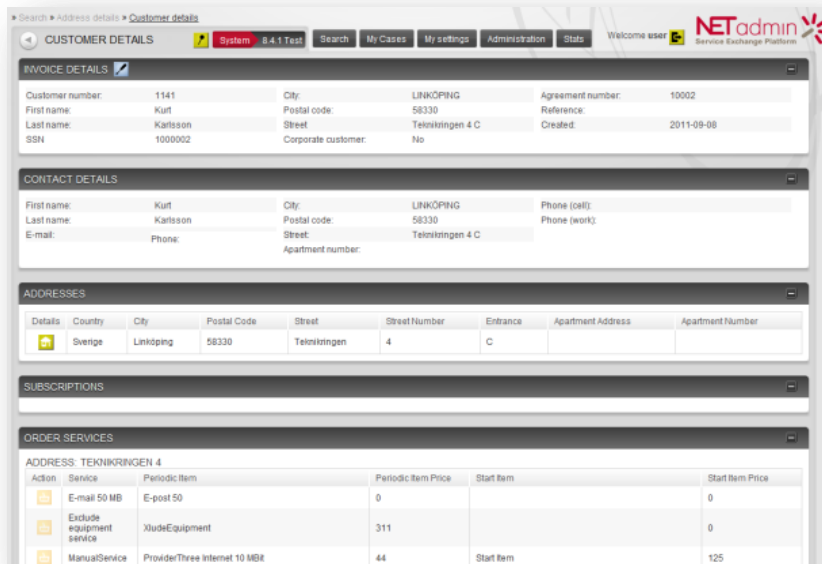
» Search » Address details » Customer details

CUSTOMER DETAILS System 8.4.1 Test Search My Cases My settings Administration Stats Welcome user NETadmin Service Exchange Platform

INVOICE DETAILS

| | | | | | |
|---|---|---|---|---|---|
| Customer number: | 1141 | City: | LINKÖPING | Agreement number: | 10002 |
| First name: | Kurt | Postal code: | 58330 | Reference: | |
| Last name: | Karlsson | Street | Teknikringen 4 C | Created: | 2011-09-08 |
| SSN | 1000002 | Corporate customer: | No | | |

CONTACT DETAILS

| | | | | | |
|---|---|---|---|---|---|
| First name: | Kurt | City: | LINKÖPING | Phone (cell): | |
| Last name: | Karlsson | Postal code: | 58330 | Phone (work): | |
| E-mail: | Phone: | Street: | Teknikringen 4 C | | |
| | | Apartment number: | | | |

ADDRESSES

| Details | Country | City | Postal Code | Street | Street Number | Entrance | Apartment Address | Apartment Number |
|---|---|---|---|---|---|---|---|---|
| | Sverige | Linköping | 58330 | Teknikringen | 4 | C | | |

SUBSCRIPTIONS

ORDER SERVICES

ADDRESS: TEKNIKRINGEN 4

| Action | Service | Periodic Item | Periodic Item Price | Start Item | Start Item Price |
|---|---|---|---|---|---|
| | E-mail 50 MB | E-post 50 | 0 | | 0 |
| | Exclude equipment service | XludeEquipment | 311 | | 0 |
| | ManualService | Provider/Three Internet 10 MBit | 44 | Start item | 125 |